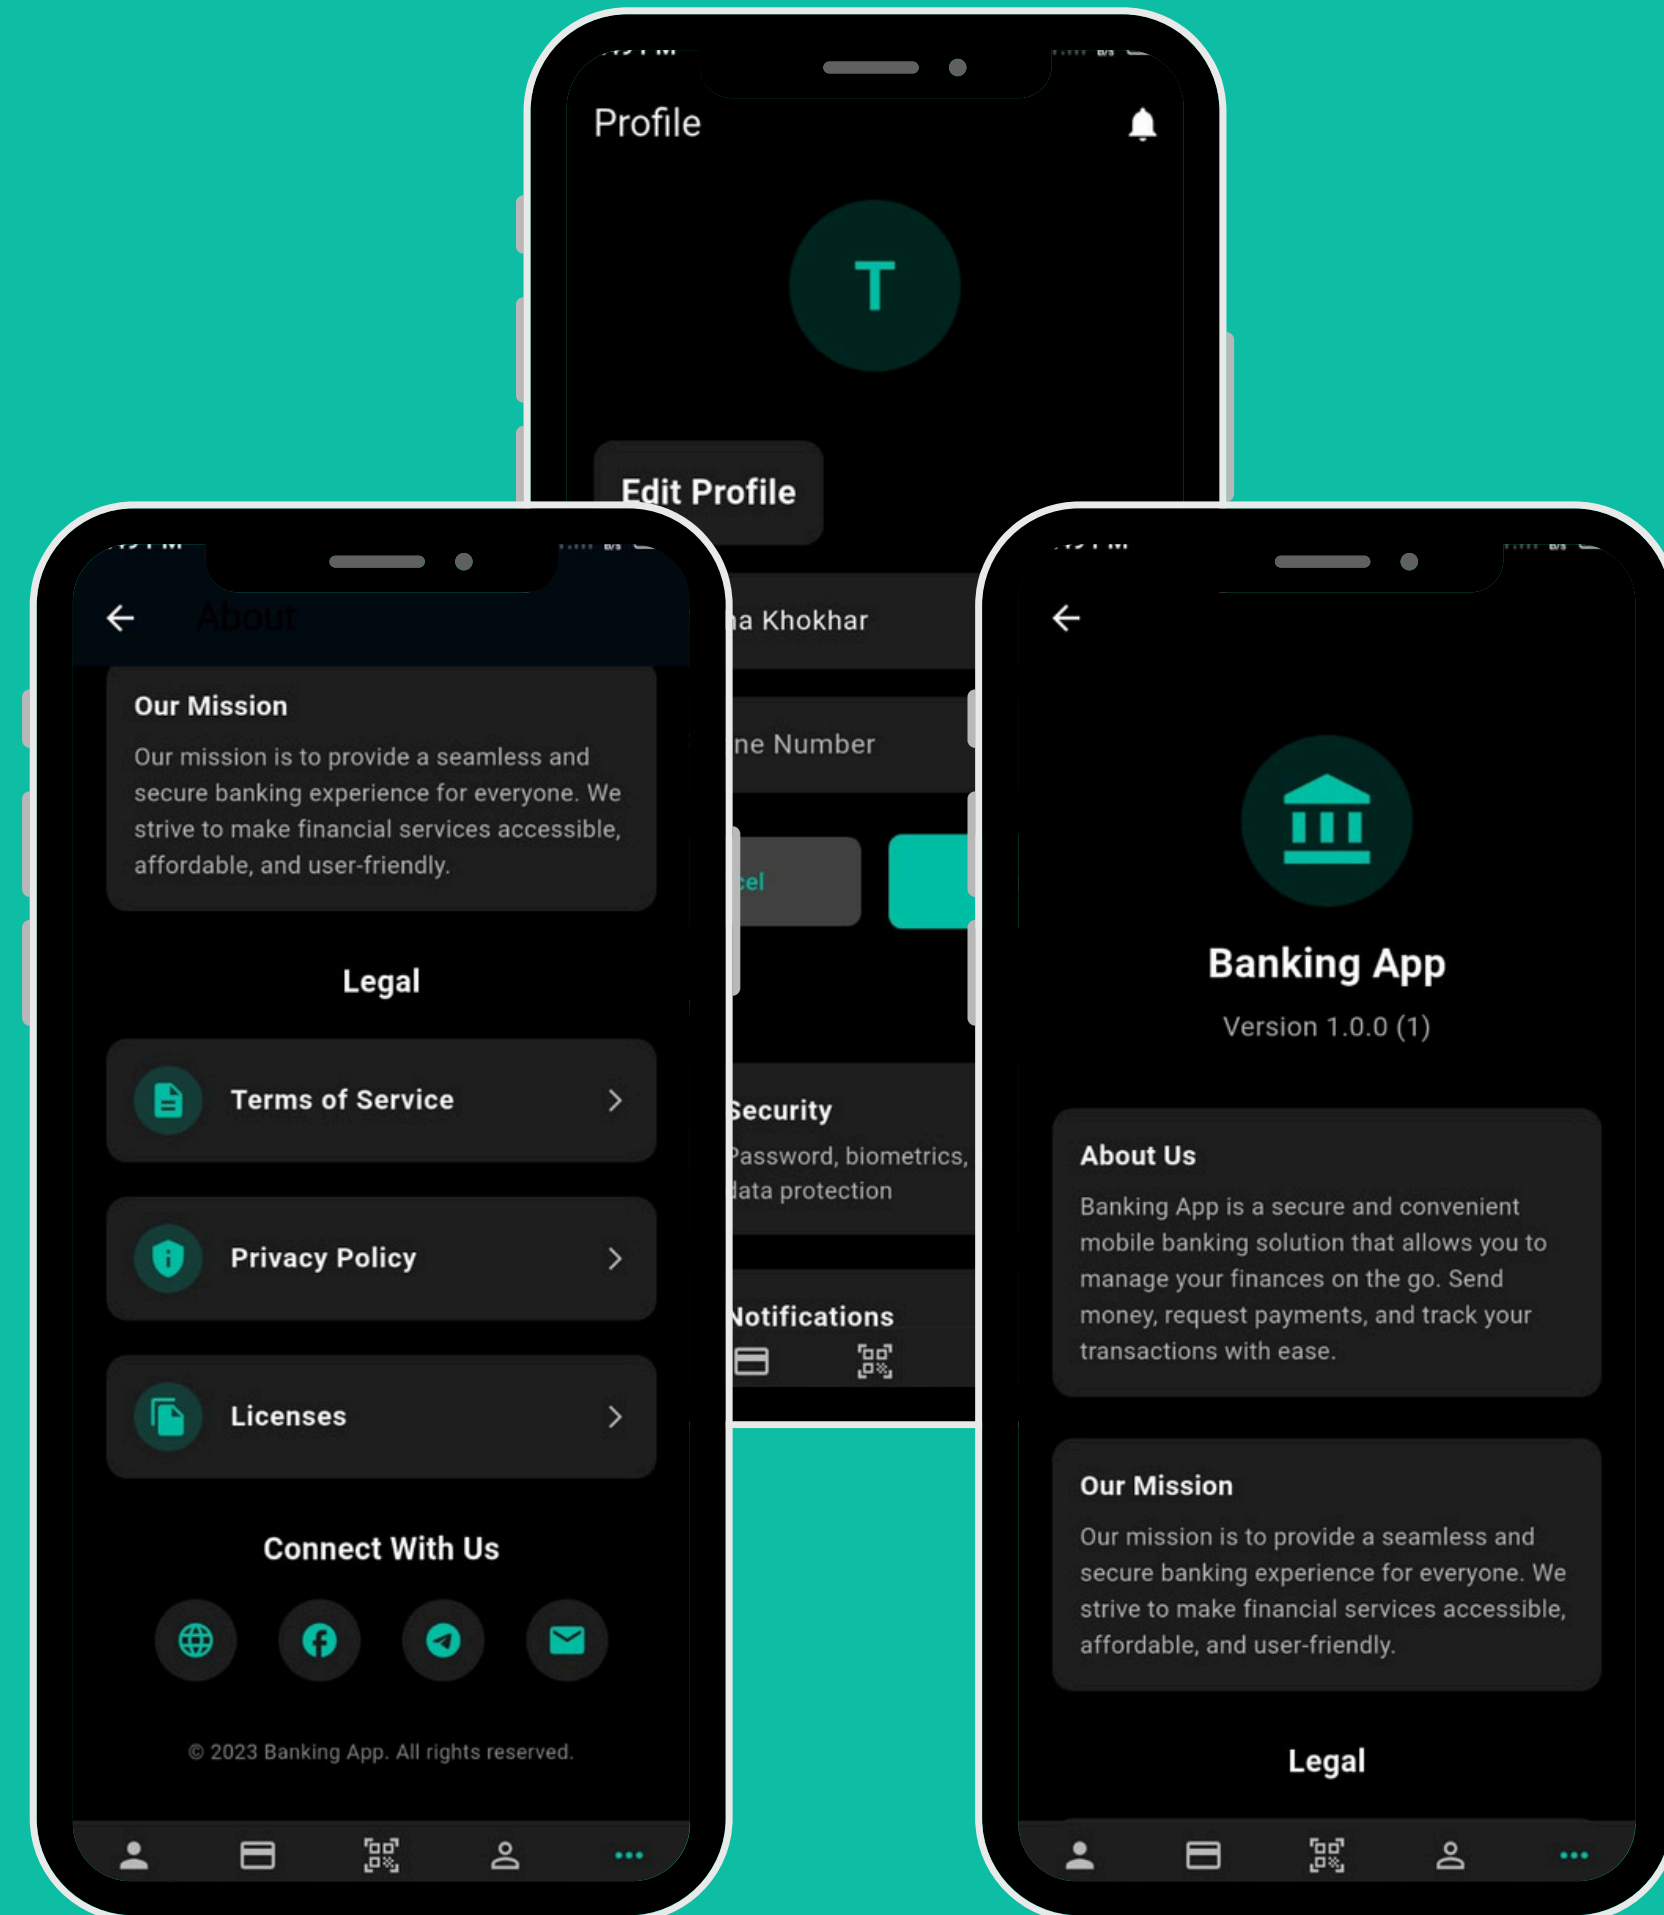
Profile

T

Edit Profile

a Khokhar

ne Number

cel

Security
Password, biometrics, data protection

Notifications

About

Our Mission
Our mission is to provide a seamless and secure banking experience for everyone. We strive to make financial services accessible, affordable, and user-friendly.

Legal

Terms of Service

Privacy Policy

Licenses

Connect With Us

© 2023 Banking App. All rights reserved.

Banking App
Version 1.0.0 (1)

About Us
Banking App is a secure and convenient mobile banking solution that allows you to manage your finances on the go. Send money, request payments, and track your transactions with ease.

Our Mission
Our mission is to provide a seamless and secure banking experience for everyone. We strive to make financial services accessible, affordable, and user-friendly.

Legal